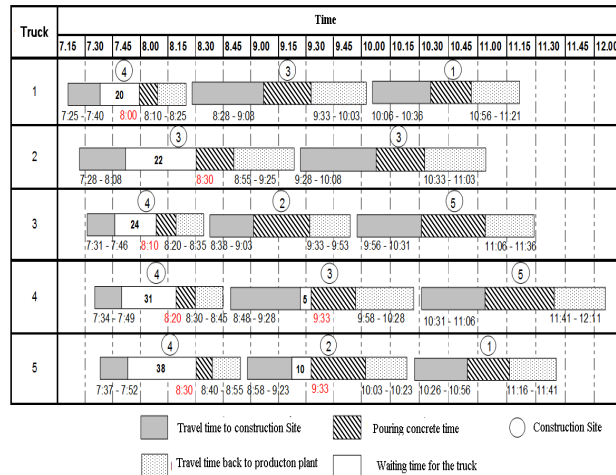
| Truck | Time |
|---|---|
| | 7.15 7.30 7.45 8.00 8.15 8.30 8.45 9.00 9.15 9.30 9.45 10.00 10.15 10.30 10.45 11.00 11.15 11.30 11.45 12.00 |
| 1 | 4 20 7:25 - 7:40 8:00 8:10 - 8:25 · 3 8:28 - 9:08 9:33 - 10:03 · 1 10:06 - 10:36 10:56 - 11:21 |
| 2 | 3 22 7:28 - 8:08 8:30 8:55 - 9:25 · 3 9:28 - 10:08 10:33 - 11:03 |
| 3 | 4 24 7:31 - 7:46 8:10 8:20 - 8:35 · 2 8:38 - 9:03 9:33 - 9:53 · 5 9:56 - 10:31 11:06 - 11:36 |
| 4 | 4 31 7:34 - 7:49 8:20 8:30 - 8:45 · 3 5 8:48 - 9:28 9:33 9:58 - 10:28 · 5 10:31 - 11:06 11:41 - 12:11 |
| 5 | 4 38 7:37 - 7:52 8:30 8:40 - 8:55 · 2 10 8:58 - 9:23 9:33 10:03 - 10:23 · 1 10:26 - 10:56 11:16 - 11:41 |

Travel time to construction Site
Pouring concrete time
Construction Site
Travel time back to producton plant
Waiting time for the truck